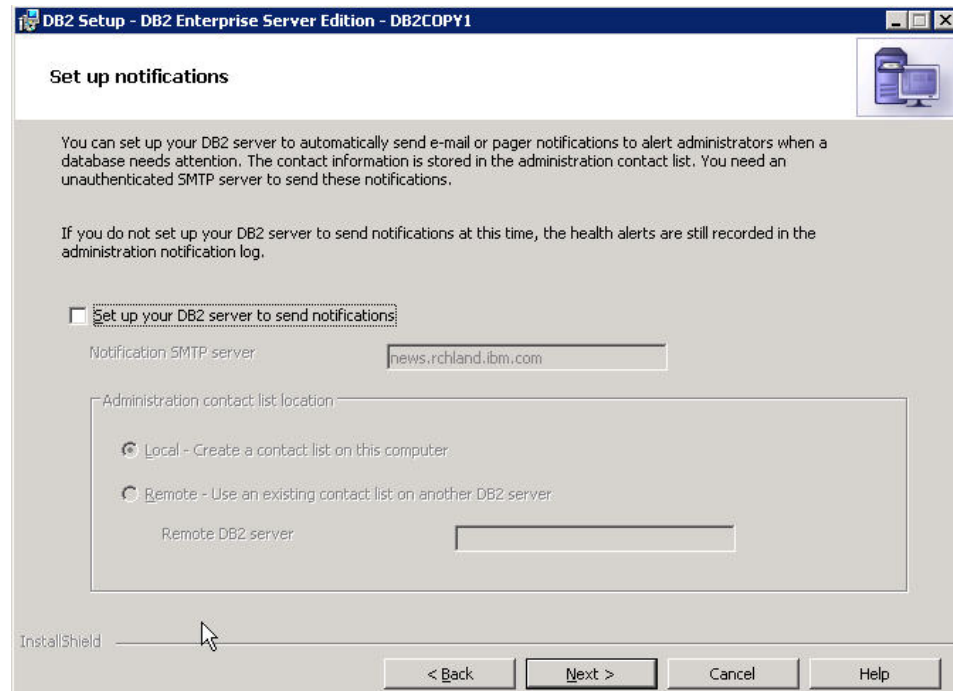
DB2 Setup - DB2 Enterprise Server Edition - DB2COPY1

Set up notifications

You can set up your DB2 server to automatically send e-mail or pager notifications to alert administrators when a database needs attention. The contact information is stored in the administration contact list. You need an unauthenticated SMTP server to send these notifications.

If you do not set up your DB2 server to send notifications at this time, the health alerts are still recorded in the administration notification log.

Set up your DB2 server to send notifications

Notification SMTP server news.rchland.ibm.com

Administration contact list location

Local - Create a contact list on this computer

Remote - Use an existing contact list on another DB2 server

Remote DB2 server

InstallShield

< Back Next > Cancel Help